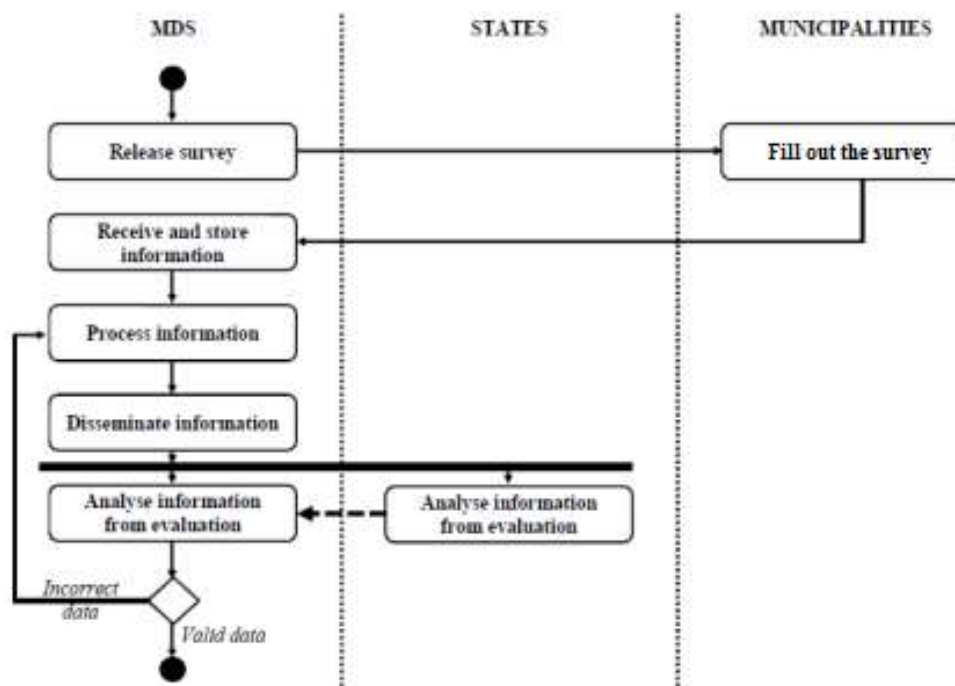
MDS

STATES

MUNICIPALITIES

Release survey

Fill out the survey

Receive and store information

Process information

Disseminate information

Analyse information from evaluation

Analyse information from evaluation

Incorrect data

Valid data